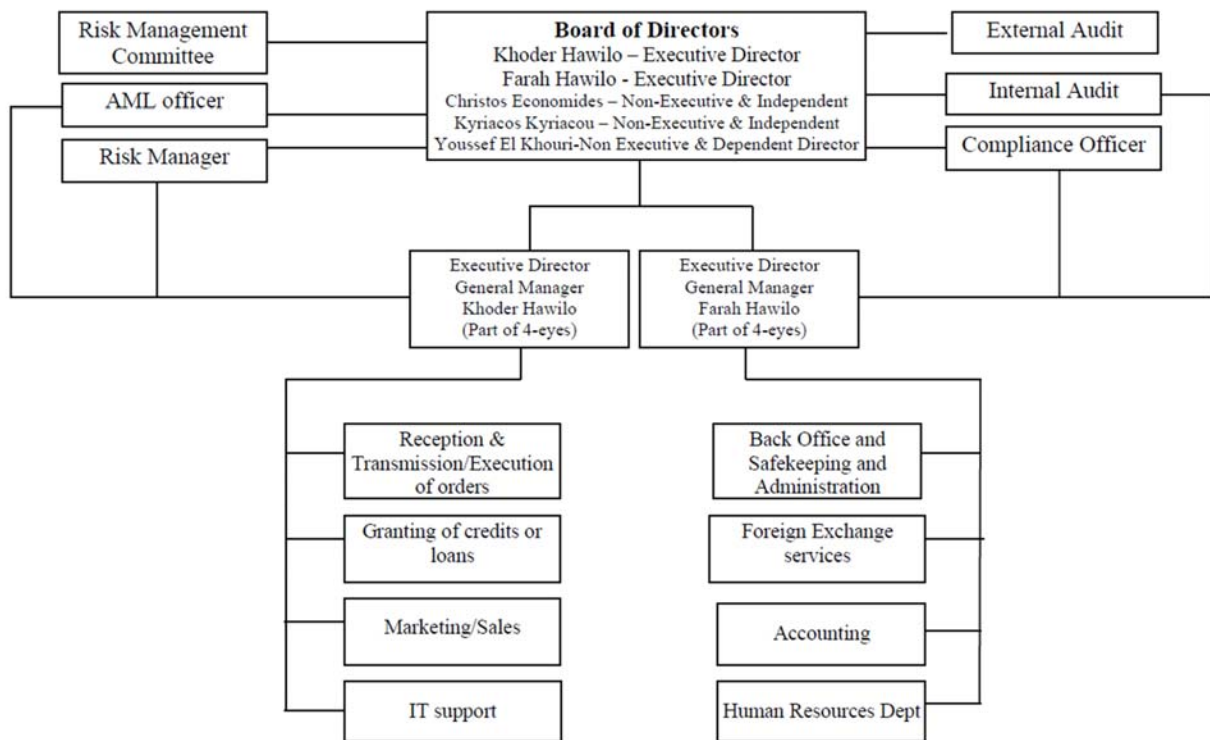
Risk Management Committee

AML officer

Risk Manager

Board of Directors
Khoder Hawilo – Executive Director
Farah Hawilo - Executive Director
Christos Economides – Non-Executive & Independent
Kyriacos Kyriacou – Non-Executive & Independent
Youssef El Khouri-Non Executive & Dependent Director

External Audit

Internal Audit

Compliance Officer

Executive Director
General Manager
Khoder Hawilo
(Part of 4-eyes)

Executive Director
General Manager
Farah Hawilo
(Part of 4-eyes)

Reception & Transmission/Execution of orders

Granting of credits or loans

Marketing/Sales

IT support

Back Office and Safekeeping and Administration

Foreign Exchange services

Accounting

Human Resources Dept